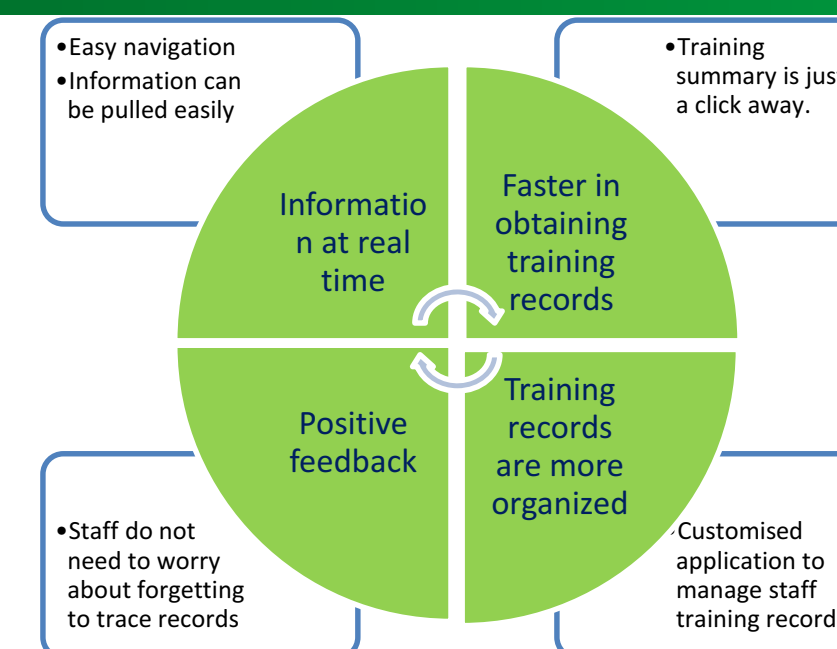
•Easy navigation
•Information can be pulled easily

•Training summary is jus a click away.

Informatio n at real time

Faster in obtaining training records

Positive feedback

Training records are more organized

•Staff do not need to worry about forgetting to trace records

•Customised application to manage staff training record